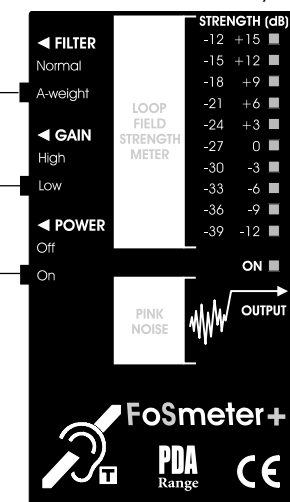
◀ FILTER
Normal
A-weight

◀ GAIN
High
Low

◀ POWER
Off
On

LOOP FIELD STRENGTH METER

STRENGTH (dB)

| | |
|---|---|
| -12 | +15 |
| -15 | +12 |
| -18 | +9 |
| -21 | +6 |
| -24 | +3 |
| -27 | 0 |
| -30 | -3 |
| -33 | -6 |
| -36 | -9 |
| -39 | -12 |

ON

PINK NOISE

OUTPUT

FoSmeter+

T

PDA Range

CE